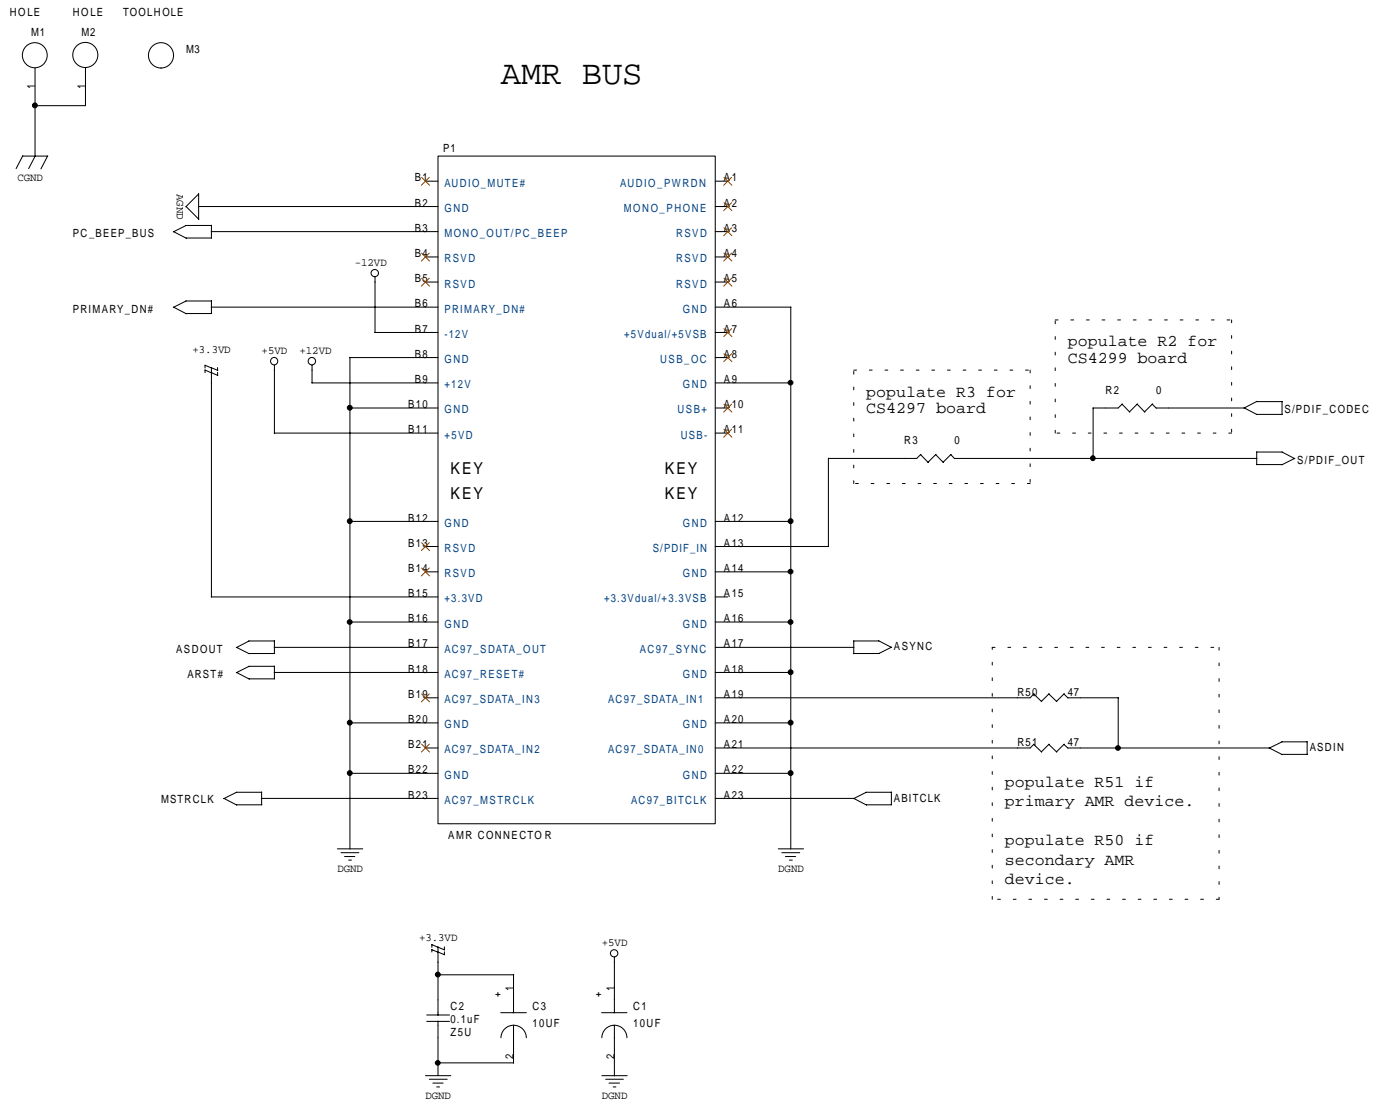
HOLE HOLE TOOLHOLE

M1 M2 M3

CGND

AMR BUS

P1

AGND

PC_BEEP_BUS

-12VD

PRIMARY_DN#

+3.3VD +5VD +12VD

| | | | |
|---|---|---|---|
| B1 | AUDIO_MUTE# | AUDIO_PWRDN | A1 |
| B2 | GND | MONO_PHONE | A2 |
| B3 | MONO_OUT/PC_BEEP | RSVD | A3 |
| B4 | RSVD | RSVD | A4 |
| B5 | RSVD | RSVD | A5 |
| B6 | PRIMARY_DN# | GND | A6 |
| B7 | -12V | +5Vdual/+5VSB | A7 |
| B8 | GND | USB_OC | A8 |
| B9 | +12V | GND | A9 |
| B10 | GND | USB+ | A10 |
| B11 | +5VD | USB- | A11 |
| | KEY | KEY | |
| | KEY | KEY | |
| B12 | GND | GND | A12 |
| B13 | RSVD | S/PDIF_IN | A13 |
| B14 | RSVD | GND | A14 |
| B15 | +3.3VD | +3.3Vdual/+3.3VSB | A15 |
| B16 | GND | GND | A16 |
| B17 | AC97_SDATA_OUT | AC97_SYNC | A17 |
| B18 | AC97_RESET# | GND | A18 |
| B19 | AC97_SDATA_IN3 | AC97_SDATA_IN1 | A19 |
| B20 | GND | GND | A20 |
| B21 | AC97_SDATA_IN2 | AC97_SDATA_IN0 | A21 |
| B22 | GND | GND | A22 |
| B23 | AC97_MSTRCLK | AC97_BITCLK | A23 |

AMR CONNECTOR

ASDOUT
ARST#
MSTRCLK

DGND DGND

populate R2 for CS4299 board

R2 0

S/PDIF_CODEC

populate R3 for CS4297 board

R3 0

S/PDIF_OUT

ASYNC

R50 47

R51 47

ASDIN

ABITCLK

populate R51 if primary AMR device.

populate R50 if secondary AMR device.

+3.3VD

C2 0.1uF Z5U

C3 10UF

DGND

+5VD

C1 10UF

DGND